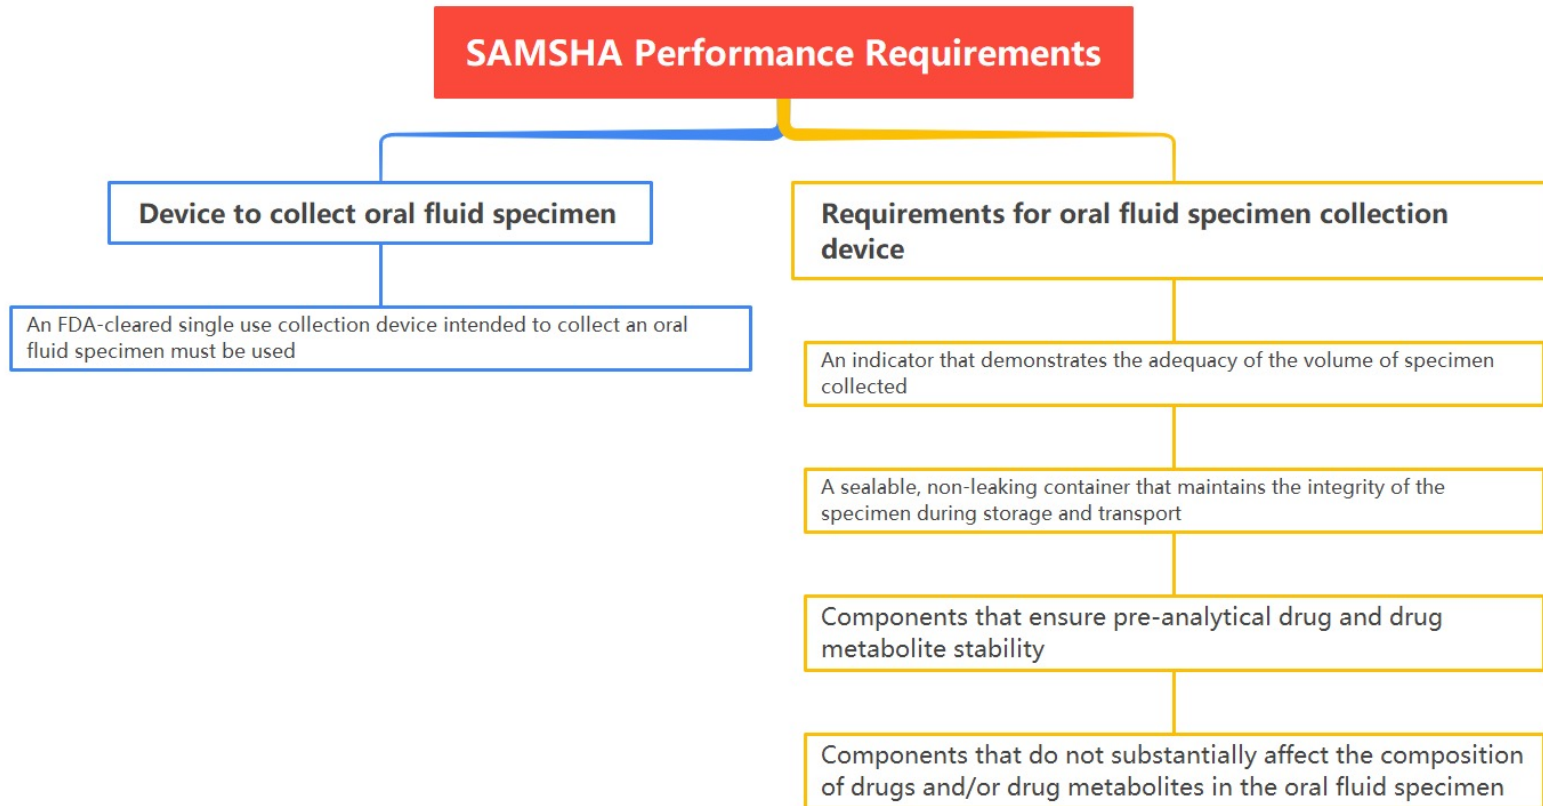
SAMSHA Performance Requirements

Device to collect oral fluid specimen

An FDA-cleared single use collection device intended to collect an oral fluid specimen must be used

Requirements for oral fluid specimen collection device

An indicator that demonstrates the adequacy of the volume of specimen collected

A sealable, non-leaking container that maintains the integrity of the specimen during storage and transport

Components that ensure pre-analytical drug and drug metabolite stability

Components that do not substantially affect the composition of drugs and/or drug metabolites in the oral fluid specimen